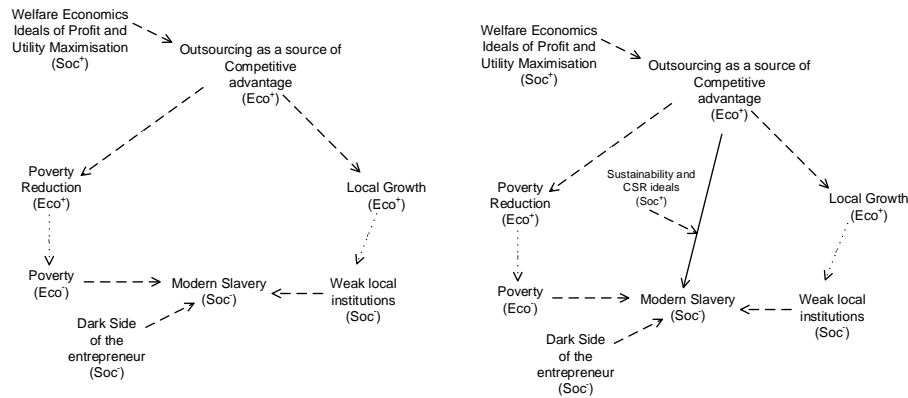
Welfare Economics Ideals of Profit and Utility Maximisation (Soc$^+$)

Outsourcing as a source of Competitive advantage (Eco$^+$)

Poverty Reduction (Eco$^+$)

Local Growth (Eco$^+$)

Poverty (Eco$^-$)

Modern Slavery (Soc$^-$)

Weak local institutions (Soc$^-$)

Dark Side of the entrepreneur (Soc$^-$)

Welfare Economics Ideals of Profit and Utility Maximisation (Soc$^+$)

Outsourcing as a source of Competitive advantage (Eco$^+$)

Sustainability and CSR ideals (Soc$^+$)

Poverty Reduction (Eco$^+$)

Local Growth (Eco$^+$)

Poverty (Eco$^-$)

Modern Slavery (Soc$^-$)

Weak local institutions (Soc$^-$)

Dark Side of the entrepreneur (Soc$^-$)